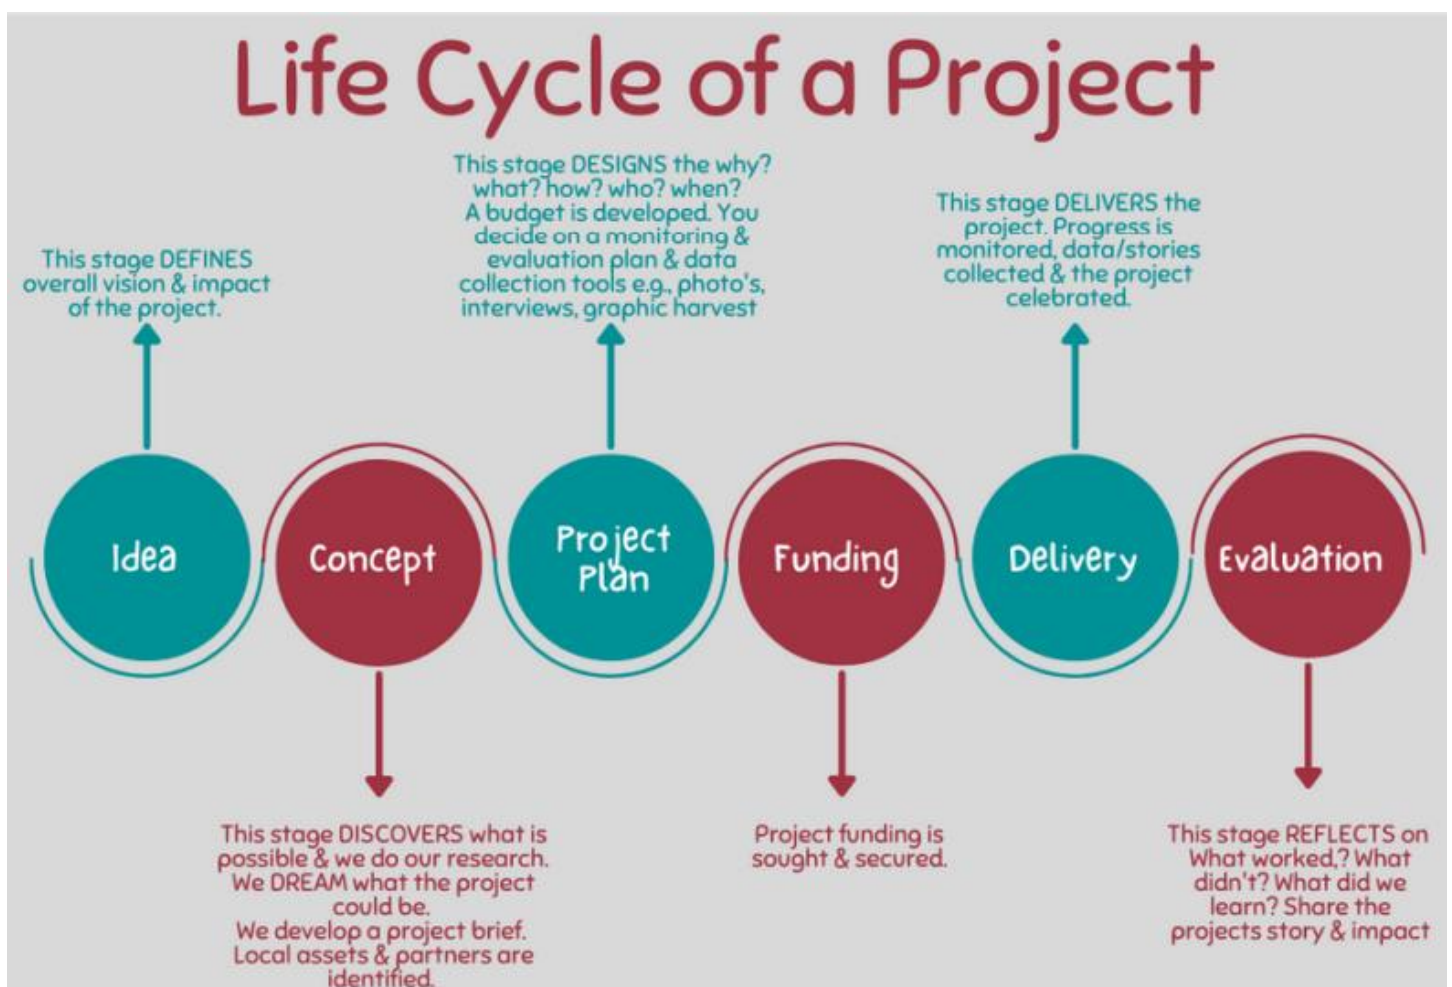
Life Cycle of a Project

This stage DEFINES overall vision & impact of the project.

This stage DESIGNS the why? what? how? who? when? A budget is developed. You decide on a monitoring & evaluation plan & data collection tools e.g., photo's, interviews, graphic harvest

This stage DELIVERS the project. Progress is monitored, data/stories collected & the project celebrated.

Idea

Concept

Project Plan

Funding

Delivery

Evaluation

This stage DISCOVERS what is possible & we do our research. We DREAM what the project could be. We develop a project brief. Local assets & partners are identified.

Project funding is sought & secured.

This stage REFLECTS on What worked,? What didn't? What did we learn? Share the projects story & impact